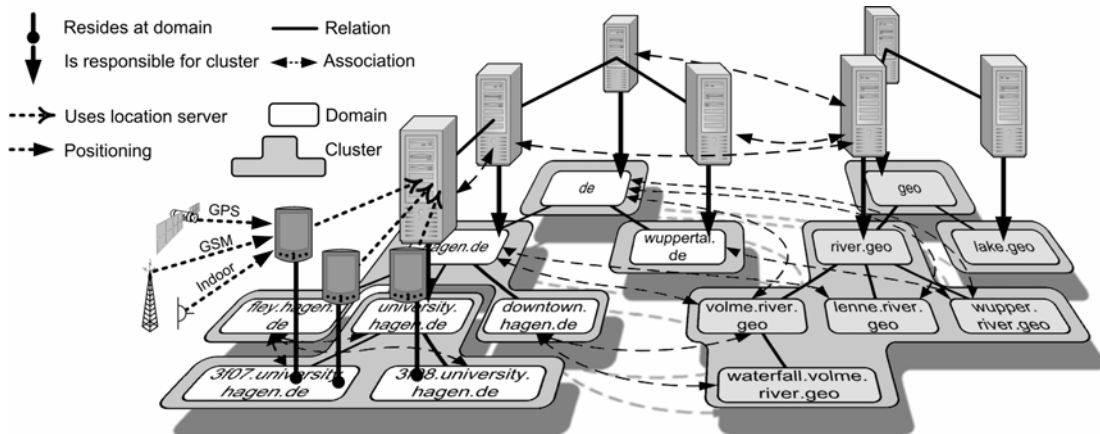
Resides at domain
Relation
Is responsible for cluster
Association
Uses location server
Domain
Positioning
Cluster
GPS
GSM
Indoor
de
hagen.de
wuppertal.de
geo
river.geo
lake.geo
fley.hagen.de
university.hagen.de
downtown.hagen.de
volme.river.geo
lenne.river.geo
wupper.river.geo
3f07.university.hagen.de
3f08.university.hagen.de
waterfall.volme.river.geo